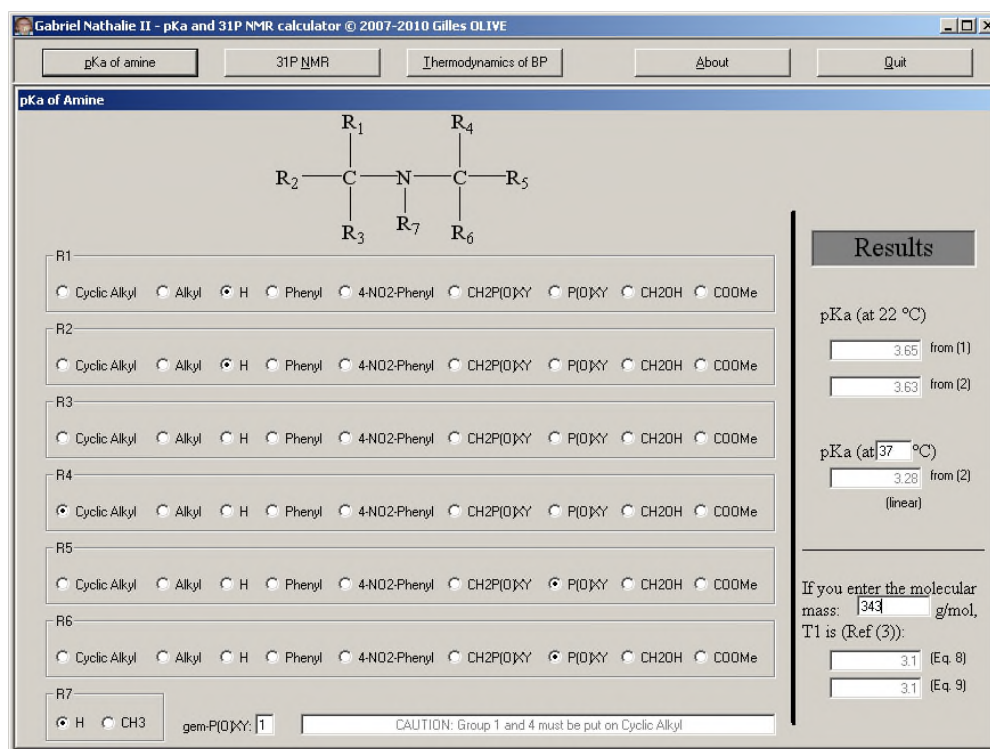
Gabriel Nathalie II - pKa and 31P NMR calculator © 2007-2010 Gilles OLIVE

pKa of amine | 31P NMR | Thermodynamics of BP | About | Quit

pKa of Amine

$R_1$ $R_4$ $R_2$ C N C $R_5$ $R_3$ $R_7$ $R_6$

R1
Cyclic Alkyl Alkyl H Phenyl 4-NO2-Phenyl CH2P(O)XY P(O)XY CH2OH COOMe

R2
Cyclic Alkyl Alkyl H Phenyl 4-NO2-Phenyl CH2P(O)XY P(O)XY CH2OH COOMe

R3
Cyclic Alkyl Alkyl H Phenyl 4-NO2-Phenyl CH2P(O)XY P(O)XY CH2OH COOMe

R4
Cyclic Alkyl Alkyl H Phenyl 4-NO2-Phenyl CH2P(O)XY P(O)XY CH2OH COOMe

R5
Cyclic Alkyl Alkyl H Phenyl 4-NO2-Phenyl CH2P(O)XY P(O)XY CH2OH COOMe

R6
Cyclic Alkyl Alkyl H Phenyl 4-NO2-Phenyl CH2P(O)XY P(O)XY CH2OH COOMe

R7
H CH3

gem-P(O)XY: 1

CAUTION: Group 1 and 4 must be put on Cyclic Alkyl

Results

pKa (at 22 °C)
3.65 from (1)
3.63 from (2)

pKa (at 37 °C)
3.28 from (2)
(linear)

If you enter the molecular mass: 343 g/mol, T1 is (Ref (3)):
3.1 (Eq. 8)
3.1 (Eq. 9)